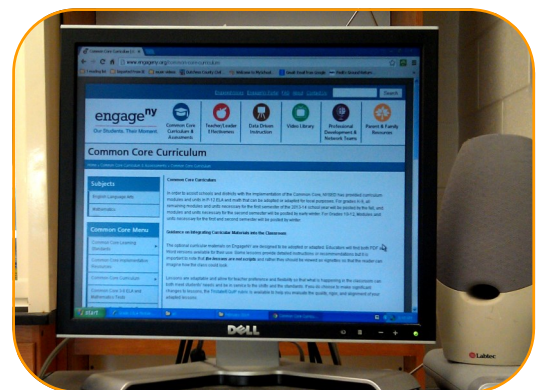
engage^ny
Our Students. Their Moment.

Common Core Curriculum & Assessments
Teacher/Leader Effectiveness
Data Driven Instruction
Video Library
Professional Development & Network Teams
Parent & Family Resources

Search

Common Core Curriculum

Subjects
English Language Arts
Mathematics

Common Core Menu

Common Core Curriculum

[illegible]

Guidance on Integrating Curricular Materials into the Classroom

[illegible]

start

DELL

Labtec